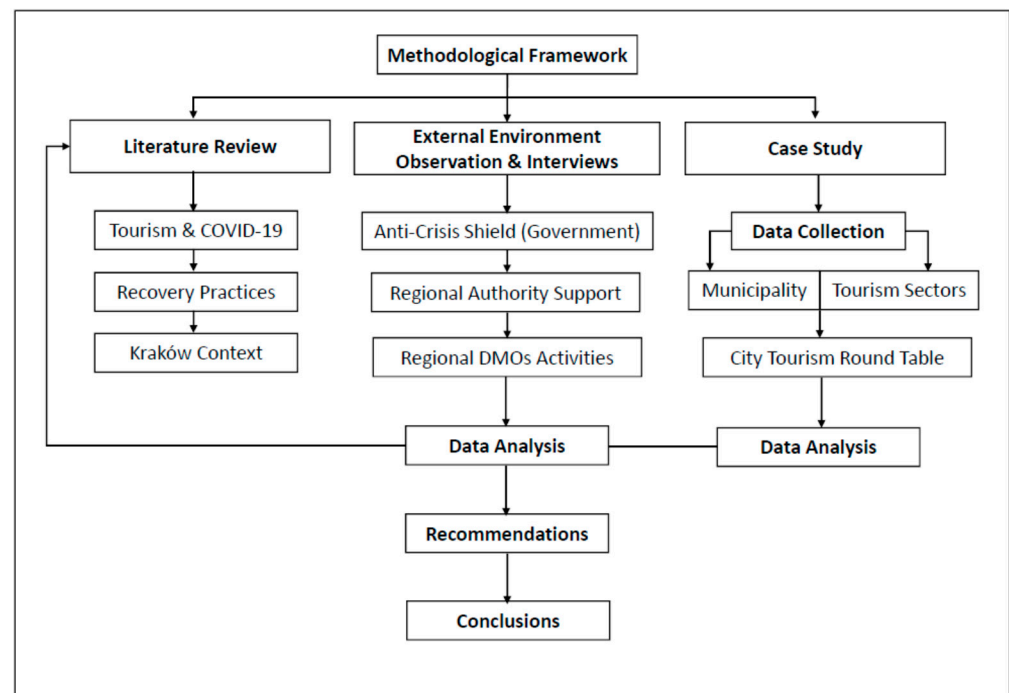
Methodological Framework

Literature Review

Tourism & COVID-19

Recovery Practices

Kraków Context

External Environment Observation & Interviews

Anti-Crisis Shield (Government)

Regional Authority Support

Regional DMOs Activities

Case Study

Data Collection

Municipality

Tourism Sectors

City Tourism Round Table

Data Analysis

Data Analysis

Recommendations

Conclusions